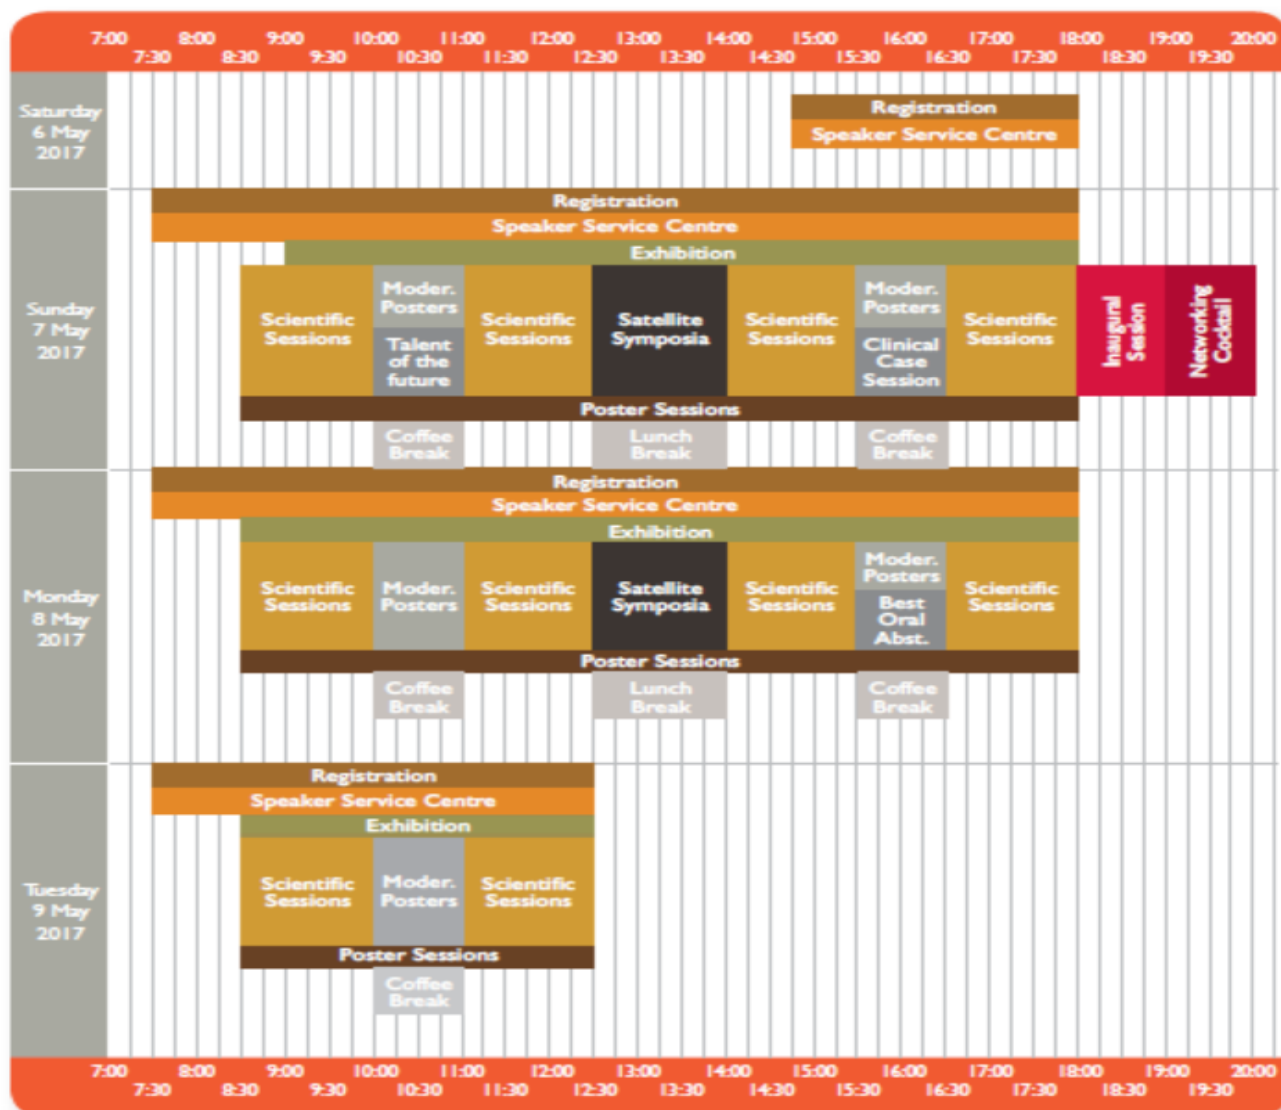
7:00 7:30 8:00 8:30 9:00 9:30 10:00 10:30 11:00 11:30 12:00 12:30 13:00 13:30 14:00 14:30 15:00 15:30 16:00 16:30 17:00 17:30 18:00 18:30 19:00 19:30 20:00

Saturday 6 May 2017
Registration
Speaker Service Centre

Sunday 7 May 2017
Registration
Speaker Service Centre
Exhibition
Scientific Sessions
Moder. Posters
Talent of the future
Scientific Sessions
Satellite Symposia
Scientific Sessions
Moder. Posters
Clinical Case Session
Scientific Sessions
Inaugural Session
Networking Cocktail
Poster Sessions
Coffee Break
Lunch Break
Coffee Break

Monday 8 May 2017
Registration
Speaker Service Centre
Exhibition
Scientific Sessions
Moder. Posters
Scientific Sessions
Satellite Symposia
Scientific Sessions
Moder. Posters
Best Oral Abst.
Scientific Sessions
Poster Sessions
Coffee Break
Lunch Break
Coffee Break

Tuesday 9 May 2017
Registration
Speaker Service Centre
Exhibition
Scientific Sessions
Moder. Posters
Scientific Sessions
Poster Sessions
Coffee Break

7:00 7:30 8:00 8:30 9:00 9:30 10:00 10:30 11:00 11:30 12:00 12:30 13:00 13:30 14:00 14:30 15:00 15:30 16:00 16:30 17:00 17:30 18:00 18:30 19:00 19:30 20:00